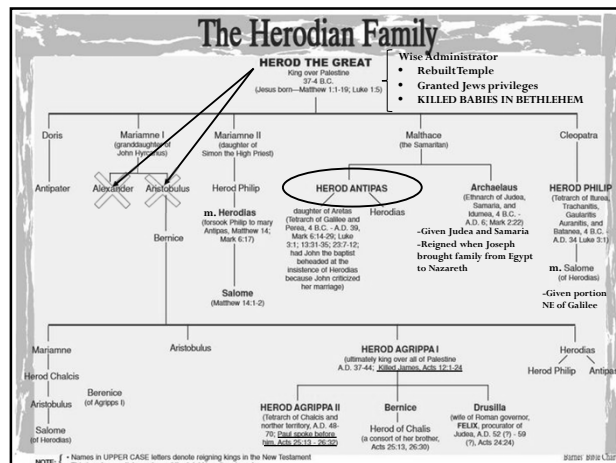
The Herodian Family

HEROD THE GREAT
King over Palestine
37-4 B.C.
(Jesus born—Matthew 1:1-19; Luke 1:5)

Wise Administrator
• Rebuilt Temple
• Granted Jews privileges
• KILLED BABIES IN BETHLEHEM

Doris

Antipater

Mariamne I
(granddaughter of John Hyrcanus)

Alexander

Aristobulus

Bernice

Mariamne II
(daughter of Simon the High Priest)

Herod Philip

m. Herodias
(forsook Philip to marry Antipas, Matthew 14; Mark 6:17)

Salome
(Matthew 14:1-2)

Malthace
(the Samaritan)

HEROD ANTIPAS

daughter of Aretas

Herodias

(Tetrarch of Galilee and Perea, 4 B.C. - A.D. 39, Mark 6:14-29; Luke 3:1; 13:31-35; 23:7-12; had John the baptist beheaded at the insistence of Herodias because John criticized her marriage)

Archaelaus
(Ethnarch of Judea, Samaria, and Idumea, 4 B.C. - A.D. 6; Mark 2:22)

-Given Judea and Samaria
-Reigned when Joseph brought family from Egypt to Nazareth

Cleopatra

HEROD PHILIP
(Tetrarch of Iturea, Trachanitis, Gaulanitis, Auranitis, and Batanea, 4 B.C. - A.D. 34 Luke 3:1)

m. Salome
(of Herodias)

-Given portion NE of Galilee

Mariamne

Herod Chalcis

Aristobulus

Salome
(of Herodias)

Berenice
(of Agripps I)

Aristobulus

HEROD AGRIPPA I
(ultimately king over all of Palestine A.D. 37-44; Killed James, Acts 12:1-24

Herodias

Herod Philip

Antipas

HEROD AGRIPPA II
(Tetrarch of Chalcis and northern territory, A.D. 48-70; Paul spoke before him, Acts 25:13 - 26:32)

Bernice

Herod of Chalis
(a consort of her brother, Acts 25:13; 26:30)

Drusilla
(wife of Roman governor, FELIX, procurator of Judea, A.D. 52 (?) - 59 (?), Acts 24:24)

NOTE: • Names in UPPER CASE letters denote reigning kings in the New Testament

Barnes' Bible Charts